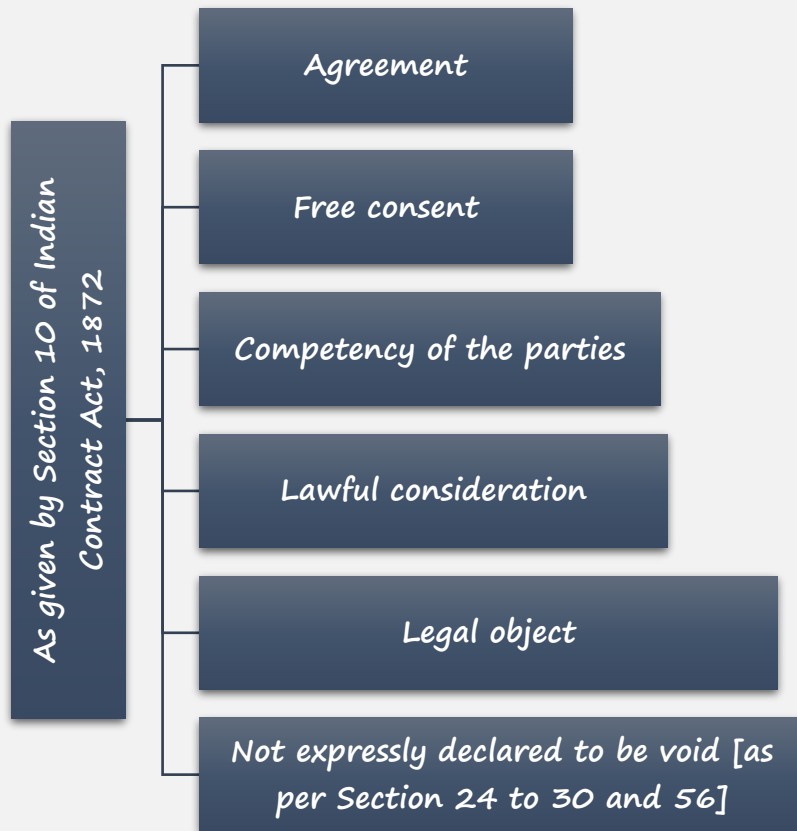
As given by Section 10 of Indian Contract Act, 1872

Agreement

Free consent

Competency of the parties

Lawful consideration

Legal object

Not expressly declared to be void [as per Section 24 to 30 and 56]